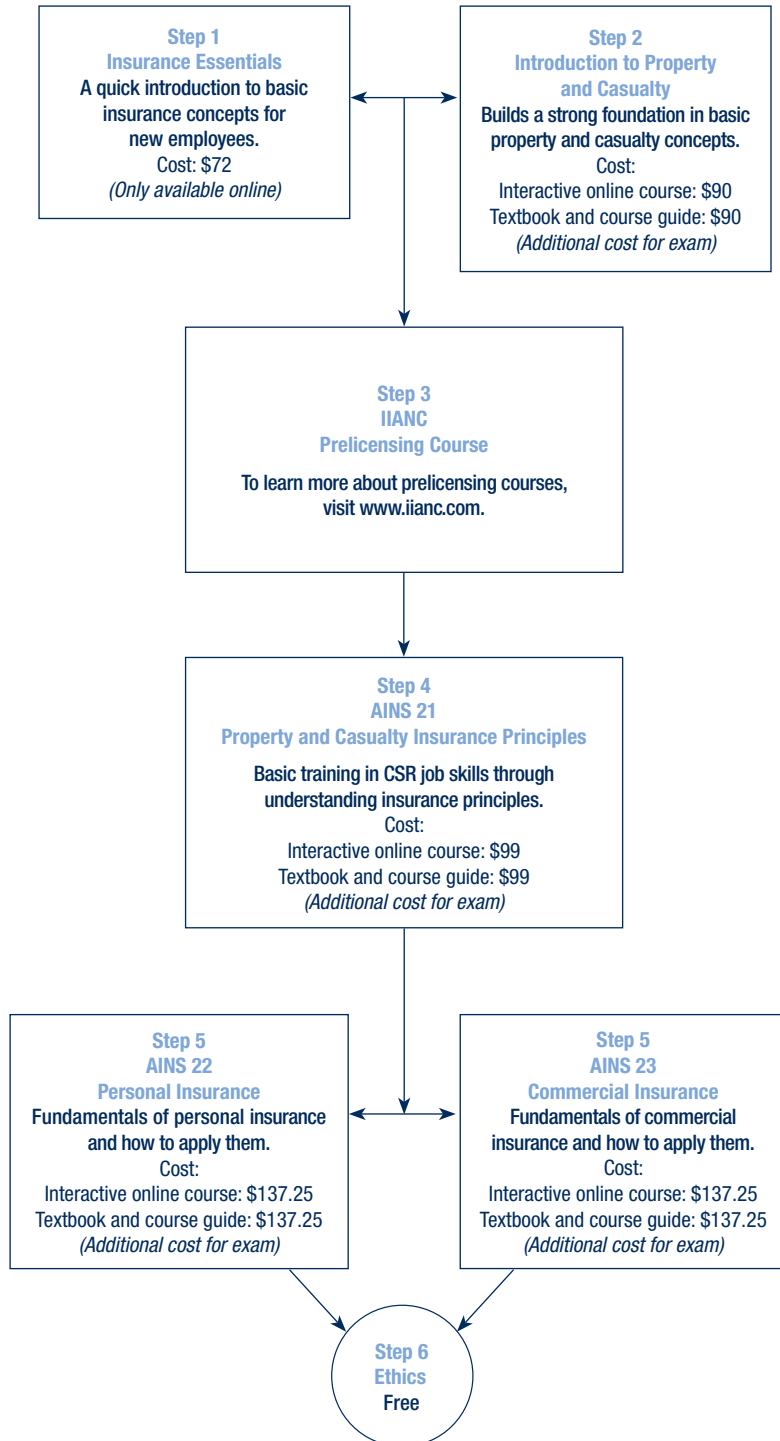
Step 1
Insurance Essentials
A quick introduction to basic insurance concepts for new employees.
Cost: $72
*(Only available online)*

Step 2
Introduction to Property and Casualty
Builds a strong foundation in basic property and casualty concepts.
Cost:
Interactive online course: $90
Textbook and course guide: $90
*(Additional cost for exam)*

Step 3
IIANC
Prelicensing Course

To learn more about prelicensing courses, visit www.iianc.com.

Step 4
AINS 21
Property and Casualty Insurance Principles

Basic training in CSR job skills through understanding insurance principles.
Cost:
Interactive online course: $99
Textbook and course guide: $99
*(Additional cost for exam)*

Step 5
AINS 22
Personal Insurance
Fundamentals of personal insurance and how to apply them.
Cost:
Interactive online course: $137.25
Textbook and course guide: $137.25
*(Additional cost for exam)*

Step 5
AINS 23
Commercial Insurance
Fundamentals of commercial insurance and how to apply them.
Cost:
Interactive online course: $137.25
Textbook and course guide: $137.25
*(Additional cost for exam)*

Step 6
Ethics
Free